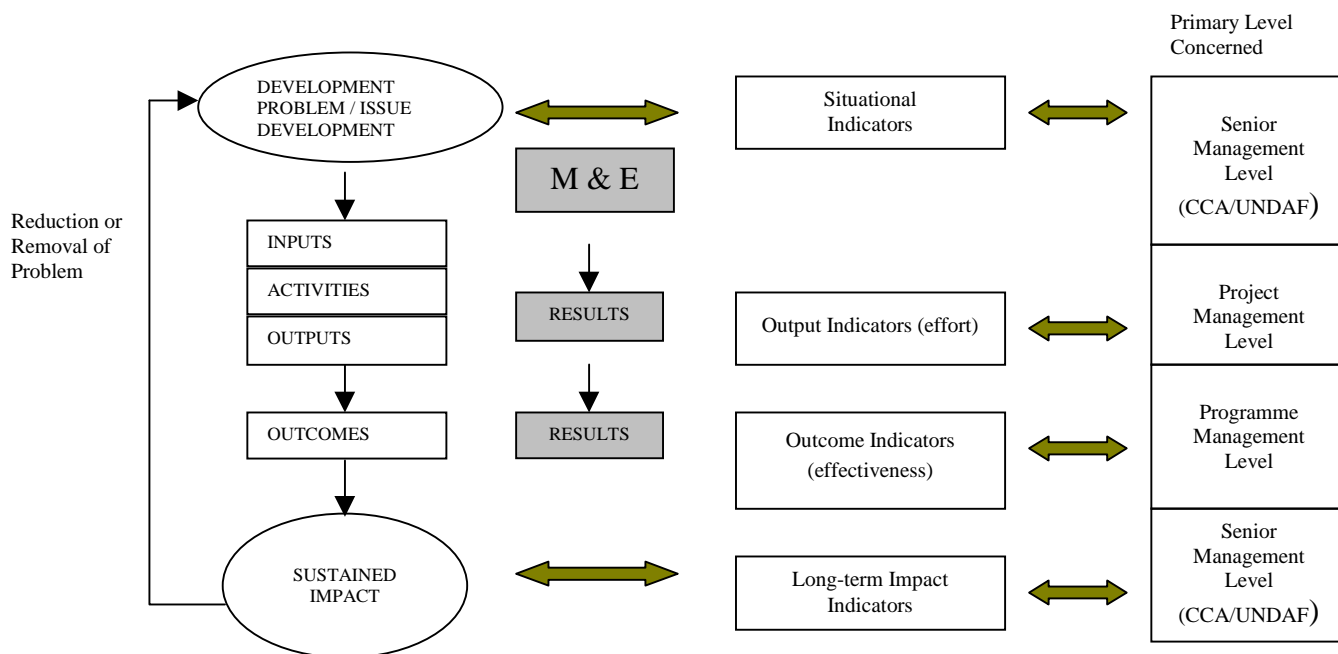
Primary Level Concerned

DEVELOPMENT PROBLEM / ISSUE DEVELOPMENT

Situational Indicators

Senior Management Level (CCA/UNDAF)

M & E

Reduction or Removal of Problem

INPUTS

ACTIVITIES

OUTPUTS

RESULTS

Output Indicators (effort)

Project Management Level

OUTCOMES

RESULTS

Outcome Indicators (effectiveness)

Programme Management Level

SUSTAINED IMPACT

Long-term Impact Indicators

Senior Management Level (CCA/UNDAF)